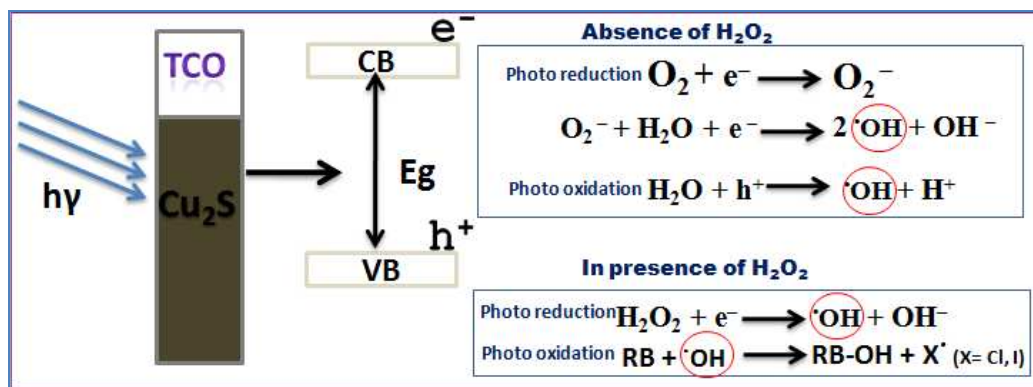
hγ

TCO

$Cu_2S$

$e^-$

CB

Eg

$h^+$

VB

Absence of $H_2O_2$

Photo reduction $O_2 + e^- \longrightarrow O_2^-$

$O_2^- + H_2O + e^- \longrightarrow 2\,{}^{\bullet}OH + OH^-$

Photo oxidation $H_2O + h^+ \longrightarrow {}^{\bullet}OH + H^+$

In presence of $H_2O_2$

Photo reduction $H_2O_2 + e^- \longrightarrow {}^{\bullet}OH + OH^-$

Photo oxidation RB + $^{\bullet}$OH $\longrightarrow$ RB-OH + $X^{\bullet}$ (X= Cl, I)